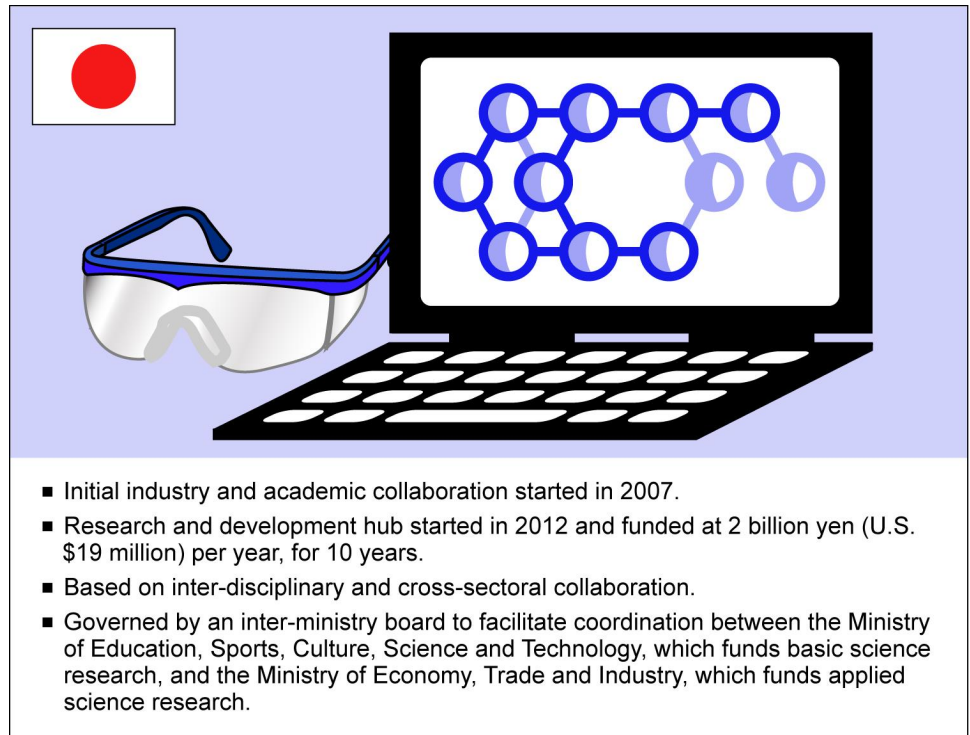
■ Initial industry and academic collaboration started in 2007.

■ Research and development hub started in 2012 and funded at 2 billion yen (U.S. $19 million) per year, for 10 years.

■ Based on inter-disciplinary and cross-sectoral collaboration.

■ Governed by an inter-ministry board to facilitate coordination between the Ministry of Education, Sports, Culture, Science and Technology, which funds basic science research, and the Ministry of Economy, Trade and Industry, which funds applied science research.